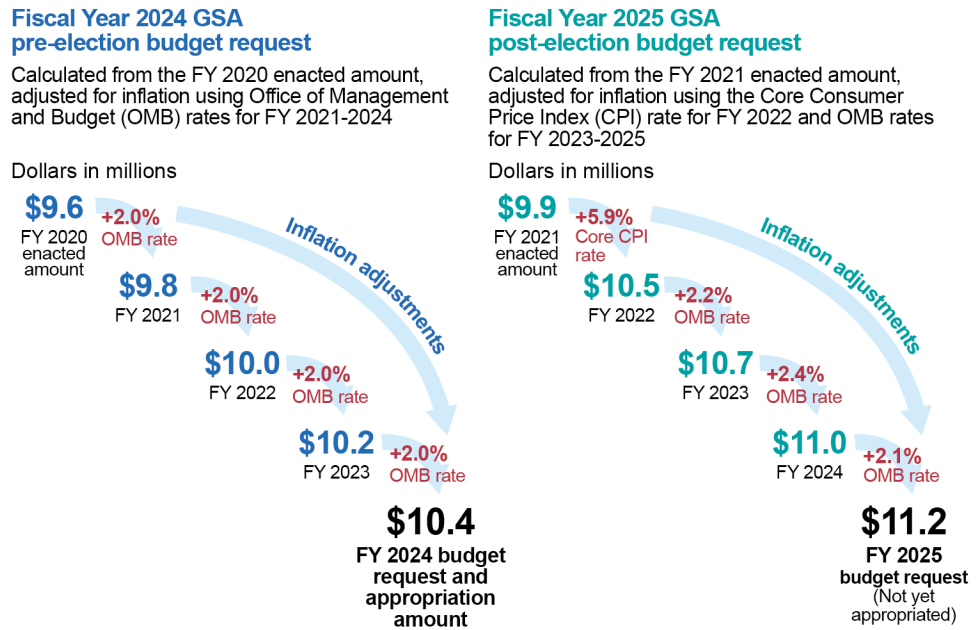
Fiscal Year 2024 GSA pre-election budget request

Calculated from the FY 2020 enacted amount, adjusted for inflation using Office of Management and Budget (OMB) rates for FY 2021-2024

Dollars in millions

$9.6
FY 2020 enacted amount

+2.0%
OMB rate

Inflation adjustments

$9.8
FY 2021

+2.0%
OMB rate

$10.0
FY 2022

+2.0%
OMB rate

$10.2
FY 2023

+2.0%
OMB rate

$10.4
FY 2024 budget request and appropriation amount

Fiscal Year 2025 GSA post-election budget request

Calculated from the FY 2021 enacted amount, adjusted for inflation using the Core Consumer Price Index (CPI) rate for FY 2022 and OMB rates for FY 2023-2025

Dollars in millions

$9.9
FY 2021 enacted amount

+5.9%
Core CPI rate

Inflation adjustments

$10.5
FY 2022

+2.2%
OMB rate

$10.7
FY 2023

+2.4%
OMB rate

$11.0
FY 2024

+2.1%
OMB rate

$11.2
FY 2025 budget request
(Not yet appropriated)